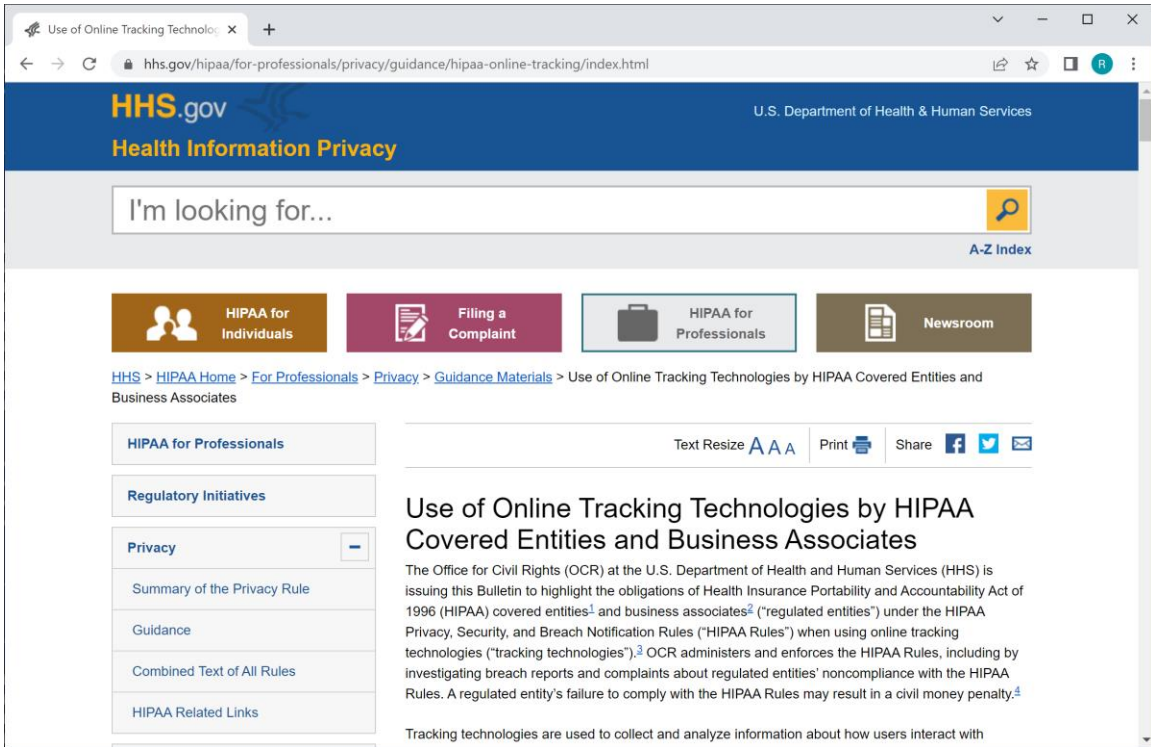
Use of Online Tracking Technolog ×
+
hhs.gov/hipaa/for-professionals/privacy/guidance/hipaa-online-tracking/index.html
R

HHS.gov
Health Information Privacy
U.S. Department of Health & Human Services

I'm looking for...

A-Z Index

HIPAA for Individuals
Filing a Complaint
HIPAA for Professionals
Newsroom

HHS > HIPAA Home > For Professionals > Privacy > Guidance Materials > Use of Online Tracking Technologies by HIPAA Covered Entities and Business Associates

HIPAA for Professionals
Regulatory Initiatives
Privacy
Summary of the Privacy Rule
Guidance
Combined Text of All Rules
HIPAA Related Links

Text Resize A A A
Print
Share

Use of Online Tracking Technologies by HIPAA Covered Entities and Business Associates

The Office for Civil Rights (OCR) at the U.S. Department of Health and Human Services (HHS) is issuing this Bulletin to highlight the obligations of Health Insurance Portability and Accountability Act of 1996 (HIPAA) covered entities$^1$ and business associates$^2$ ("regulated entities") under the HIPAA Privacy, Security, and Breach Notification Rules ("HIPAA Rules") when using online tracking technologies ("tracking technologies").$^3$ OCR administers and enforces the HIPAA Rules, including by investigating breach reports and complaints about regulated entities' noncompliance with the HIPAA Rules. A regulated entity's failure to comply with the HIPAA Rules may result in a civil money penalty.$^4$

Tracking technologies are used to collect and analyze information about how users interact with